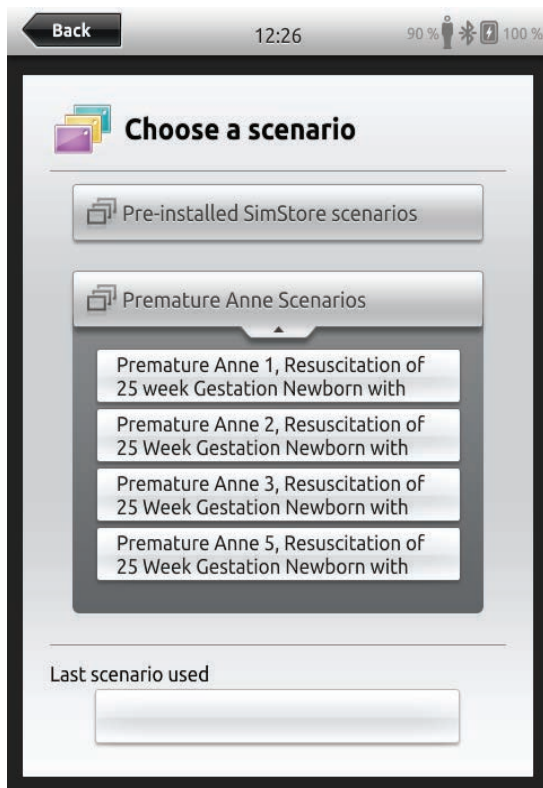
Back

12:26

90 %

100 %

Choose a scenario

Pre-installed SimStore scenarios

Premature Anne Scenarios

Premature Anne 1, Resuscitation of 25 week Gestation Newborn with

Premature Anne 2, Resuscitation of 25 Week Gestation Newborn with

Premature Anne 3, Resuscitation of 25 Week Gestation Newborn with

Premature Anne 5, Resuscitation of 25 Week Gestation Newborn with

Last scenario used